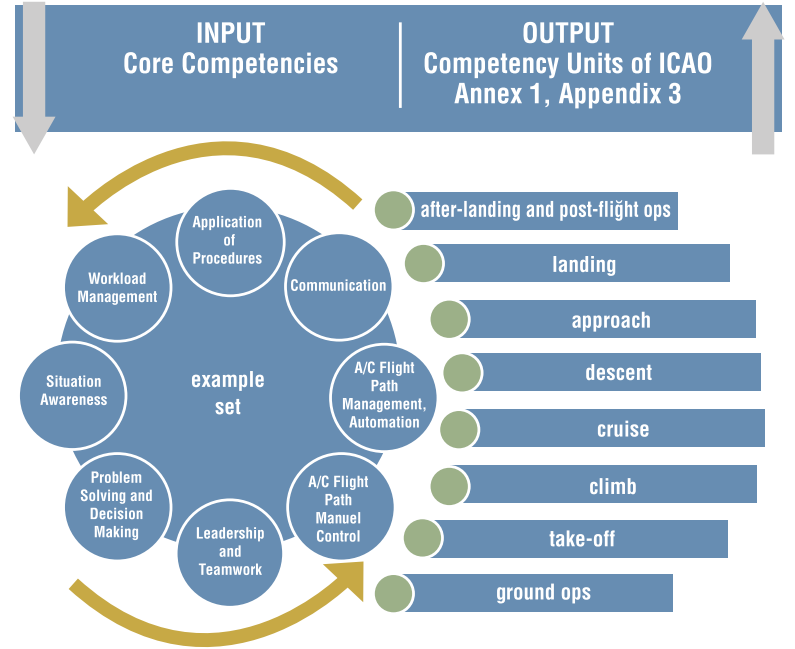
INPUT
Core Competencies

OUTPUT
Competency Units of ICAO Annex 1, Appendix 3

Application of Procedures

Communication

A/C Flight Path Management, Automation

A/C Flight Path Manuel Control

Leadership and Teamwork

Problem Solving and Decision Making

Situation Awareness

Workload Management

example set

after-landing and post-flight ops

landing

approach

descent

cruise

climb

take-off

ground ops